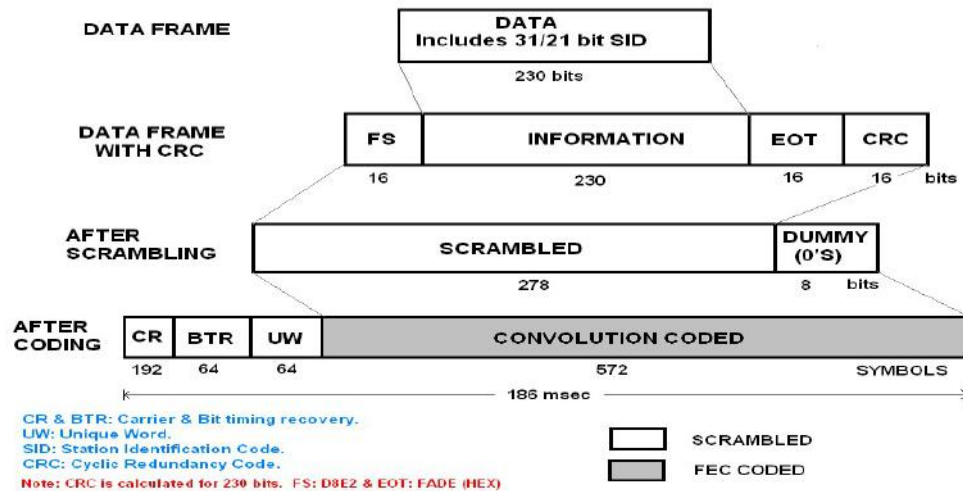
DATA FRAME

DATA
Includes 31/21 bit SID

230 bits

DATA FRAME WITH CRC

| FS | INFORMATION | EOT | CRC |
|---|---|---|---|
| 16 | 230 | 16 | 16 |

bits

AFTER SCRAMBLING

| SCRAMBLED | DUMMY (0'S) |
|---|---|
| 278 | 8 |

bits

AFTER CODING

| CR | BTR | UW | CONVOLUTION CODED |
|---|---|---|---|
| 192 | 64 | 64 | 572 |

SYMBOLS

186 msec

CR & BTR: Carrier & Bit timing recovery.
UW: Unique Word.
SID: Station Identification Code.
CRC: Cyclic Redundancy Code.

Note: CRC is calculated for 230 bits. FS: D8E2 & EOT: FADE (HEX)

SCRAMBLED

FEC CODED